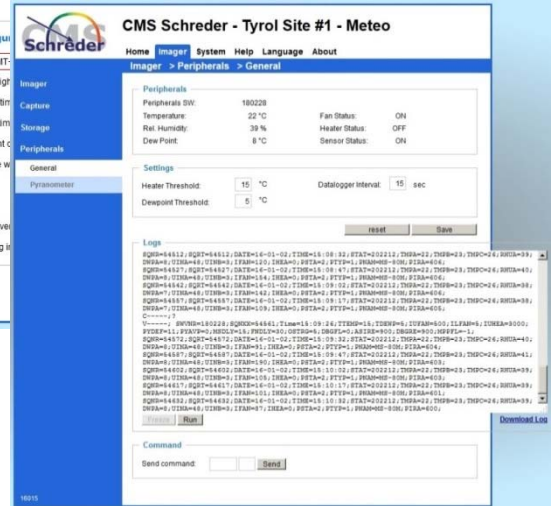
CMS Schreder - Tyrol Site #1 - Meteo

Schréder

Home Imager System Help Language About

Imager > Peripherals > General

Imager
Capture
Storage
Peripherals
General
Pyranometer

Peripherals
Peripherals SW: 180228
Temperature: 22 °C Fan Status: ON
Rel. Humidity: 39 % Heater Status: OFF
Dew Point: 8 °C Sensor Status: ON

Settings
Heater Threshold: 15 °C Datalogger Interval: 15 sec
Dewpoint Threshold: 5 °C

reset Save

Logs
SQNR=46512;SQRT=46512;DATE=16-01-02;TIME=15:08:32;STAT=202212;TMPA=22;TMPB=23;TMPC=26;RHUA=39;DWPA=8;UINA=48;UINB=3;IFAN=120;IHEA=0;PSTA=2;PTYP=1;PWAM=MH-80M;PIRA=606;
SQNR=46527;SQRT=46527;DATE=16-01-02;TIME=15:08:47;STAT=202212;TMPA=22;TMPB=23;TMPC=26;RHUA=40;DWPA=8;UINA=48;UINB=3;IFAN=154;IHEA=0;PSTA=2;PTYP=1;PWAM=MH-80M;PIRA=606;
SQNR=46542;SQRT=46542;DATE=16-01-02;TIME=15:09:02;STAT=202212;TMPA=22;TMPB=23;TMPC=26;RHUA=38;DWPA=7;UINA=48;UINB=3;IFAN=142;IHEA=0;PSTA=2;PTYP=1;PWAM=MH-80M;PIRA=606;
SQNR=46557;SQRT=46557;DATE=16-01-02;TIME=15:09:17;STAT=202212;TMPA=22;TMPB=23;TMPC=26;RHUA=38;DWPA=7;UINA=48;UINB=3;IFAN=109;IHEA=0;PSTA=2;PTYP=1;PWAM=MH-80M;PIRA=605;
C-----;?
V-----; SWVNR=180228;SQNRX=46561;Time=15:09:26;TTEMP=15;TDEWP=5;IUVAN=500;ILFAN=5;IUHEA=3000;PYDEF=11;PYAVP=0;MBDLY=15;PBDLY=30;DSTPG=5;DBGFL=0;ASIRE=900;DBGRE=900;MPPFL=-1;
SQNR=46572;SQRT=46572;DATE=16-01-02;TIME=15:09:32;STAT=202212;TMPA=22;TMPB=23;TMPC=26;RHUA=40;DWPA=8;UINA=48;UINB=3;IFAN=91;IHEA=0;PSTA=2;PTYP=1;PWAM=MH-80M;PIRA=604;
SQNR=46587;SQRT=46587;DATE=16-01-02;TIME=15:09:47;STAT=202212;TMPA=22;TMPB=23;TMPC=26;RHUA=41;DWPA=8;UINA=48;UINB=3;IFAN=190;IHEA=0;PSTA=2;PTYP=1;PWAM=MH-80M;PIRA=603;
SQNR=46602;SQRT=46602;DATE=16-01-02;TIME=15:10:02;STAT=202212;TMPA=22;TMPB=23;TMPC=26;RHUA=39;DWPA=8;UINA=48;UINB=3;IFAN=108;IHEA=0;PSTA=2;PTYP=1;PWAM=MH-80M;PIRA=603;
SQNR=46617;SQRT=46617;DATE=16-01-02;TIME=15:10:17;STAT=202212;TMPA=22;TMPB=23;TMPC=26;RHUA=39;DWPA=8;UINA=48;UINB=3;IFAN=101;IHEA=0;PSTA=2;PTYP=1;PWAM=MH-80M;PIRA=601;
SQNR=46632;SQRT=46632;DATE=16-01-02;TIME=15:10:32;STAT=202212;TMPA=22;TMPB=23;TMPC=26;RHUA=39;DWPA=8;UINA=48;UINB=3;IFAN=87;IHEA=0;PSTA=2;PTYP=1;PWAM=MH-80M;PIRA=600;

Freeze Run

Download Log

Command
Send command: Send

18015